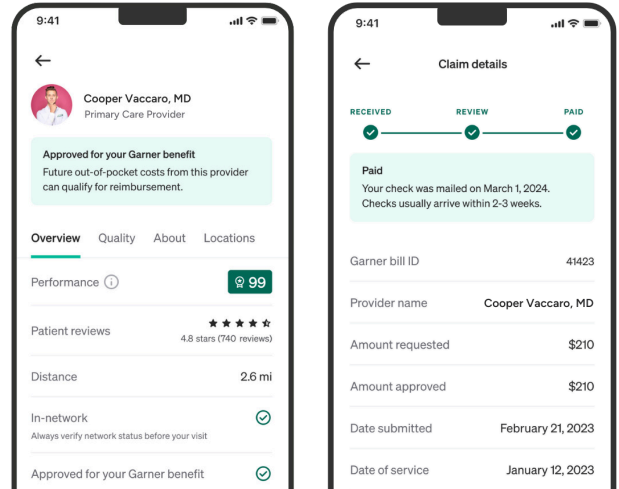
9:41

Cooper Vaccaro, MD
Primary Care Provider

Approved for your Garner benefit
Future out-of-pocket costs from this provider can qualify for reimbursement.

Overview Quality About Locations

Performance 99

Patient reviews
4.8 stars (740 reviews)

Distance 2.6 mi

In-network
Always verify network status before your visit

Approved for your Garner benefit

9:41

Claim details

RECEIVED REVIEW PAID

Paid
Your check was mailed on March 1, 2024. Checks usually arrive within 2-3 weeks.

Garner bill ID 41423

Provider name Cooper Vaccaro, MD

Amount requested $210

Amount approved $210

Date submitted February 21, 2023

Date of service January 12, 2023